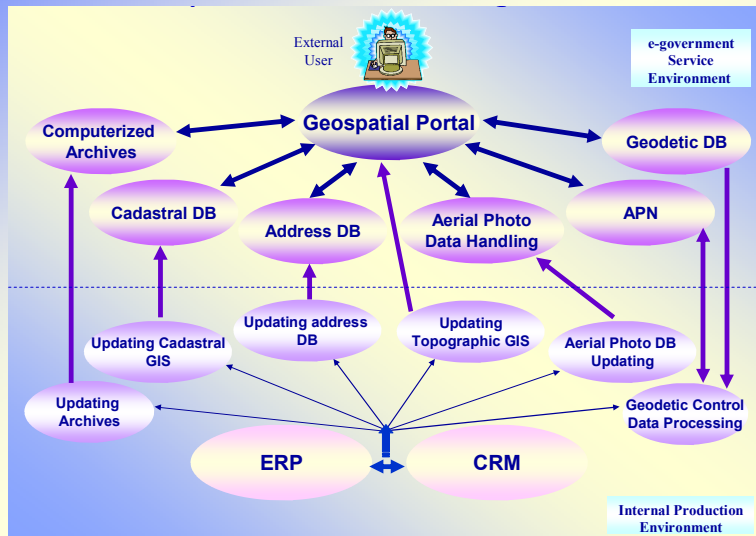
External User

e-government Service Environment

Geospatial Portal

Computerized Archives

Geodetic DB

Cadastral DB

Address DB

Aerial Photo Data Handling

APN

Updating Cadastral GIS

Updating address DB

Updating Topographic GIS

Aerial Photo DB Updating

Updating Archives

Geodetic Control Data Processing

ERP

CRM

Internal Production Environment